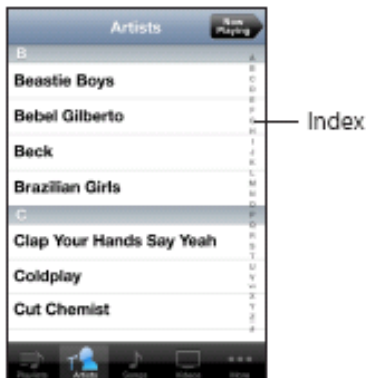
Artists

Now Playing

B

Beastie Boys

Bebel Gilberto

Beck

Brazilian Girls

C

Clap Your Hands Say Yeah

Coldplay

Cut Chemist

A B C D E F G H I J K L M N O P Q R S T U V W X Y Z #

Index

Playlists Artists Songs Videos More